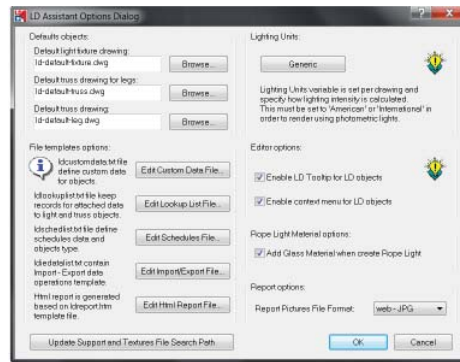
LD Assistant Options Dialog

Defaults objects:

Default light fixture drawing:
ld-default-fixture.dwg
Browse...

Default truss drawing for legs:
ld-default-truss.dwg
Browse...

Default truss drawing:
ld-default-leg.dwg
Browse...

File templates options:

ldcustomdata.txt file define custom data for objects.
Edit Custom Data File...

ldlookuplist.txt file keep records for attached data to light and truss objects.
Edit Lookup List File...

ldschedlist.txt file define schedules data and objects type.
Edit Schedules File...

ldiedatalist.txt contain Import - Export data operations template.
Edit Import/Export File...

Html report is generated based on ldreport.htm template file.
Edit Html Report File...

Update Support and Textures File Search Path

Lighting Units:

Generic

Lighting Units variable is set per drawing and specify how lighting intensity is calculated. This must be set to 'American' or 'International' in order to render using photometric lights.

Editor options:

Enable LD Tooltip for LD objects

Enable context menu for LD objects

Rope Light Material options:

Add Glass Material when create Rope Light

Report options:

Report Pictures File Format:
web - JPG

OK
Cancel